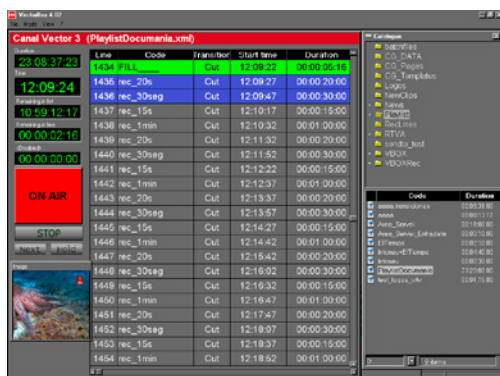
VectorBox 4.12

File Mode View ?

Canal Vector 3 (PlaylistDocumania.xml)

Duration
23:08:37:23
Time
12:09:24
Remaining in list
10:59:12:17
Remaining in line
00:00:02:16
Overflow
00:00:00:00

ON AIR

STOP

NEXT

| Line | Code | Transition | Start time | Duration |
|---|---|---|---|---|
| 1434 | FILL | Cut | 12:09:22 | 00:00:05:16 |
| 1435 | rec_20s | Cut | 12:09:27 | 00:00:20:00 |
| 1436 | rec_30seg | Cut | 12:09:47 | 00:00:30:00 |
| 1437 | rec_15s | Cut | 12:10:17 | 00:00:15:00 |
| 1438 | rec_1min | Cut | 12:10:32 | 00:01:00:00 |
| 1439 | rec_20s | Cut | 12:11:32 | 00:00:20:00 |
| 1440 | rec_30seg | Cut | 12:11:52 | 00:00:30:00 |
| 1441 | rec_15s | Cut | 12:12:22 | 00:00:15:00 |
| 1442 | rec_1min | Cut | 12:12:37 | 00:01:00:00 |
| 1443 | rec_20s | Cut | 12:13:37 | 00:00:20:00 |
| 1444 | rec_30seg | Cut | 12:13:57 | 00:00:30:00 |
| 1445 | rec_15s | Cut | 12:14:27 | 00:00:15:00 |
| 1446 | rec_1min | Cut | 12:14:42 | 00:01:00:00 |
| 1447 | rec_20s | Cut | 12:15:42 | 00:00:20:00 |
| 1448 | rec_30seg | Cut | 12:16:02 | 00:00:30:00 |
| 1449 | rec_15s | Cut | 12:16:32 | 00:00:15:00 |
| 1450 | rec_1min | Cut | 12:16:47 | 00:01:00:00 |
| 1451 | rec_20s | Cut | 12:17:47 | 00:00:20:00 |
| 1452 | rec_30seg | Cut | 12:18:07 | 00:00:30:00 |
| 1453 | rec_15s | Cut | 12:18:37 | 00:00:15:00 |
| 1454 | rec_1min | Cut | 12:18:52 | 00:01:00:00 |

Catalogue
Batchfiles
CG_DATA
CG_Pages
CG_Templates
Logos
NewClips
News
Playlist
RecLines
RTVA
sandbx_test
VBOX
VBOXRec

| Code | Duration |
|---|---|
| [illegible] | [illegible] |
| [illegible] | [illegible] |
| Area_Server | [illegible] |
| Area_Server_Entradas | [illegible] |
| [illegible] | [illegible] |
| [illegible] | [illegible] |
| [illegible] | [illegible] |
| PlaylistDocumania | 23:08:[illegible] |
| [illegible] | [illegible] |